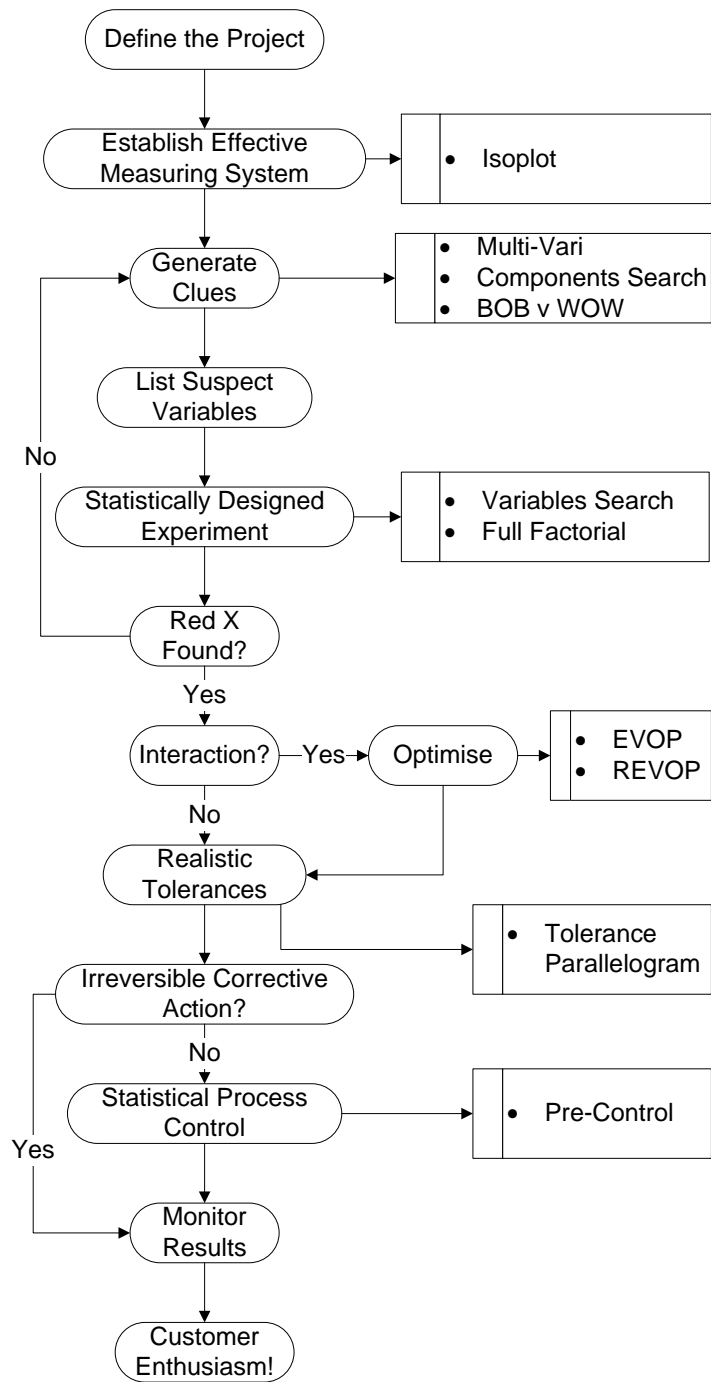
Define the Project

Establish Effective Measuring System

• Isoplot

Generate Clues

• Multi-Vari
• Components Search
• BOB v WOW

List Suspect Variables

No

Statistically Designed Experiment

• Variables Search
• Full Factorial

Red X Found?

Yes

Interaction?

Yes

Optimise

• EVOP
• REVOP

No

Realistic Tolerances

• Tolerance Parallelogram

Irreversible Corrective Action?

No

Statistical Process Control

• Pre-Control

Yes

Monitor Results

Customer Enthusiasm!